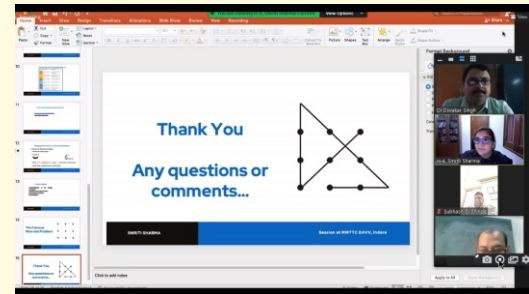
Home Insert Draw Design Transitions Animations Slide Show Review View Recording

View Options

Share

Format Background

Thank You

Any questions or comments...

SMRITI SHARMA

Session at MMTTC DAVV, Indore

Click to add notes

Dr.Diwakar Singh

Dr. Smriti Sharma

Apply to All

Reset Background